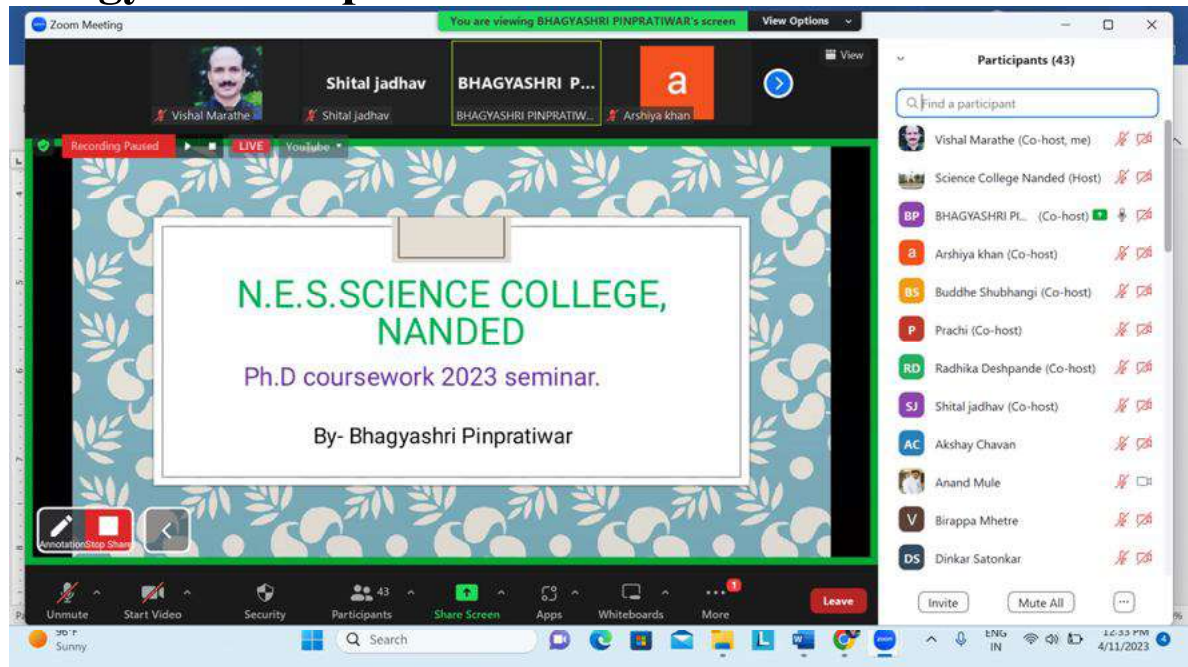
Zoom Meeting

You are viewing BHAGYASHRI PINPRATIWAR's screen

View Options

View

Vishal Marathe

Shital jadhav

Shital jadhav

BHAGYASHRI P...

BHAGYASHRI PINPRATIW...

a

Arshiya khan

Recording Paused

LIVE

YouTube

N.E.S.SCIENCE COLLEGE, NANDED

Ph.D coursework 2023 seminar.

By- Bhagyashri Pinpratiwar

Annotation

Stop Share

Participants (43)

Find a participant

Vishal Marathe (Co-host, me)

Science College Nanded (Host)

BP BHAGYASHRI PI... (Co-host)

a Arshiya khan (Co-host)

BS Buddhe Shubhangi (Co-host)

P Prachi (Co-host)

RD Radhika Deshpande (Co-host)

SJ Shital jadhav (Co-host)

AC Akshay Chavan

Anand Mule

V Birappa Mhetre

DS Dinkar Satonkar

Invite

Mute All

Unmute

Start Video

Security

43

Participants

Share Screen

Apps

Whiteboards

1

More

Leave

96°F

Sunny

Search

ENG

IN

12:33 PM

4/11/2023

4